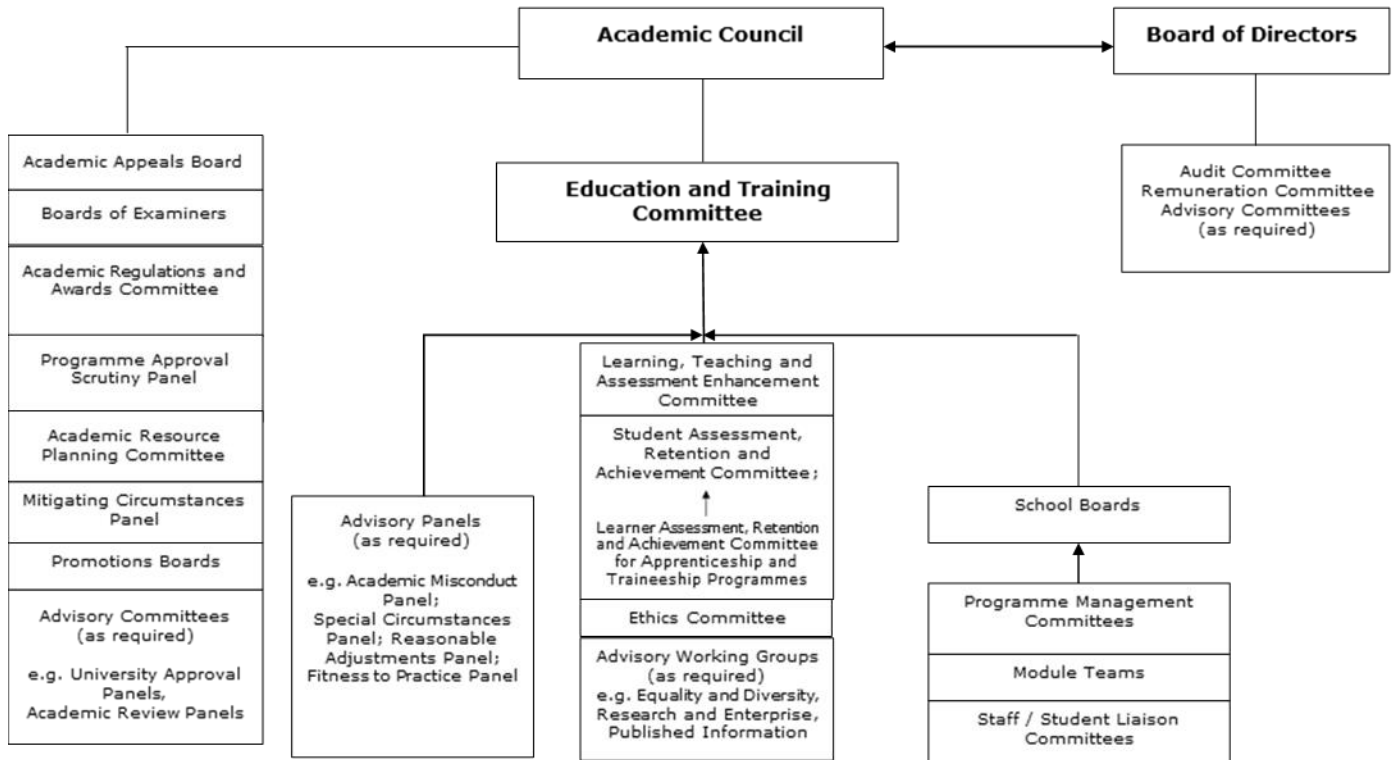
Academic Council

Board of Directors

Academic Appeals Board

Boards of Examiners

Academic Regulations and Awards Committee

Programme Approval Scrutiny Panel

Academic Resource Planning Committee

Mitigating Circumstances Panel

Promotions Boards

Advisory Committees (as required)

e.g. University Approval Panels, Academic Review Panels

Education and Training Committee

Audit Committee
Remuneration Committee
Advisory Committees
(as required)

Advisory Panels (as required)

e.g. Academic Misconduct Panel; Special Circumstances Panel; Reasonable Adjustments Panel; Fitness to Practice Panel

Learning, Teaching and Assessment Enhancement Committee

Student Assessment, Retention and Achievement Committee;

Learner Assessment, Retention and Achievement Committee for Apprenticeship and Traineeship Programmes

Ethics Committee

Advisory Working Groups (as required)
e.g. Equality and Diversity, Research and Enterprise, Published Information

School Boards

Programme Management Committees

Module Teams

Staff / Student Liaison Committees